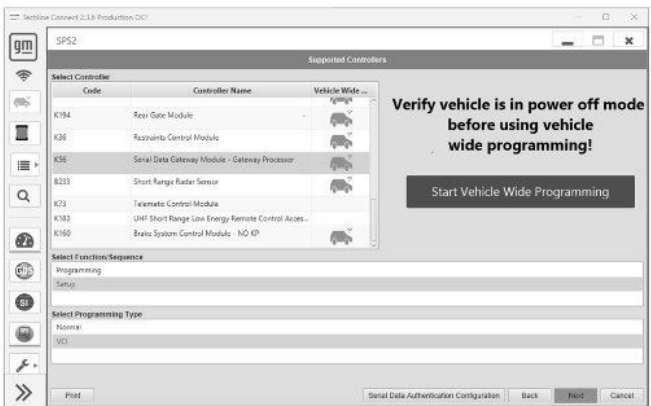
Techline Connect 2.3.6 Production DC

gm

SPS2

Supported Controllers

Select Controller

| Code | Controller Name | Vehicle Wide ... |
|---|---|---|
| K194 | Rear Gate Module | |
| K36 | Restraints Control Module | |
| K56 | Serial Data Gateway Module - Gateway Processor | |
| B233 | Short Range Radar Sensor | |
| K73 | Telematic Control Module | |
| K183 | UHF Short Range Low Energy Remote Control Acces... | |
| K160 | Brake System Control Module - NO KP | |

Verify vehicle is in power off mode before using vehicle wide programming!

Start Vehicle Wide Programming

Select Function/Sequence

Programming

Setup

Select Programming Type

Normal

VCI

SI

Print

Serial Data Authentication Configuration

Back

Next

Cancel